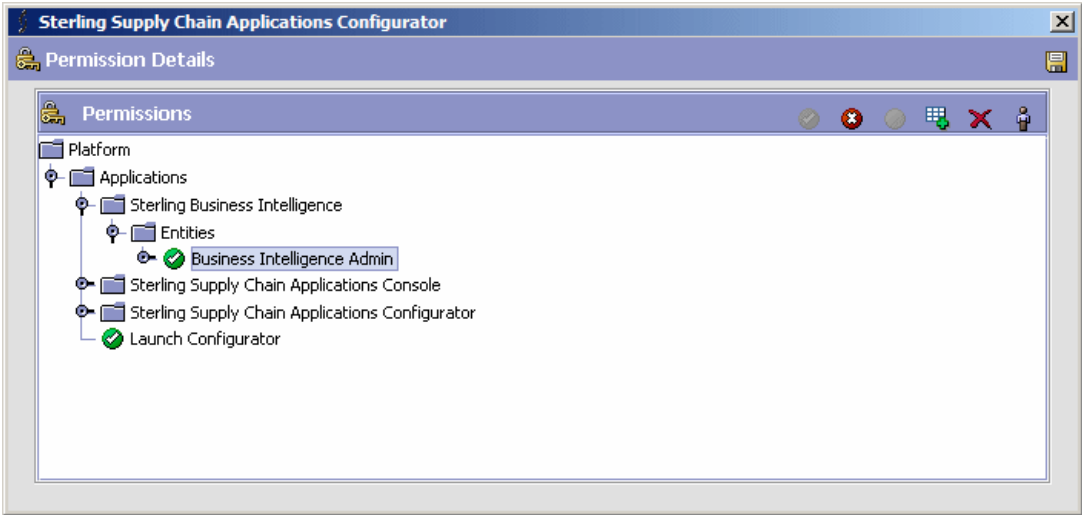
Sterling Supply Chain Applications Configurator

Permission Details

Permissions

Platform
Applications
Sterling Business Intelligence
Entities
Business Intelligence Admin
Sterling Supply Chain Applications Console
Sterling Supply Chain Applications Configurator
Launch Configurator